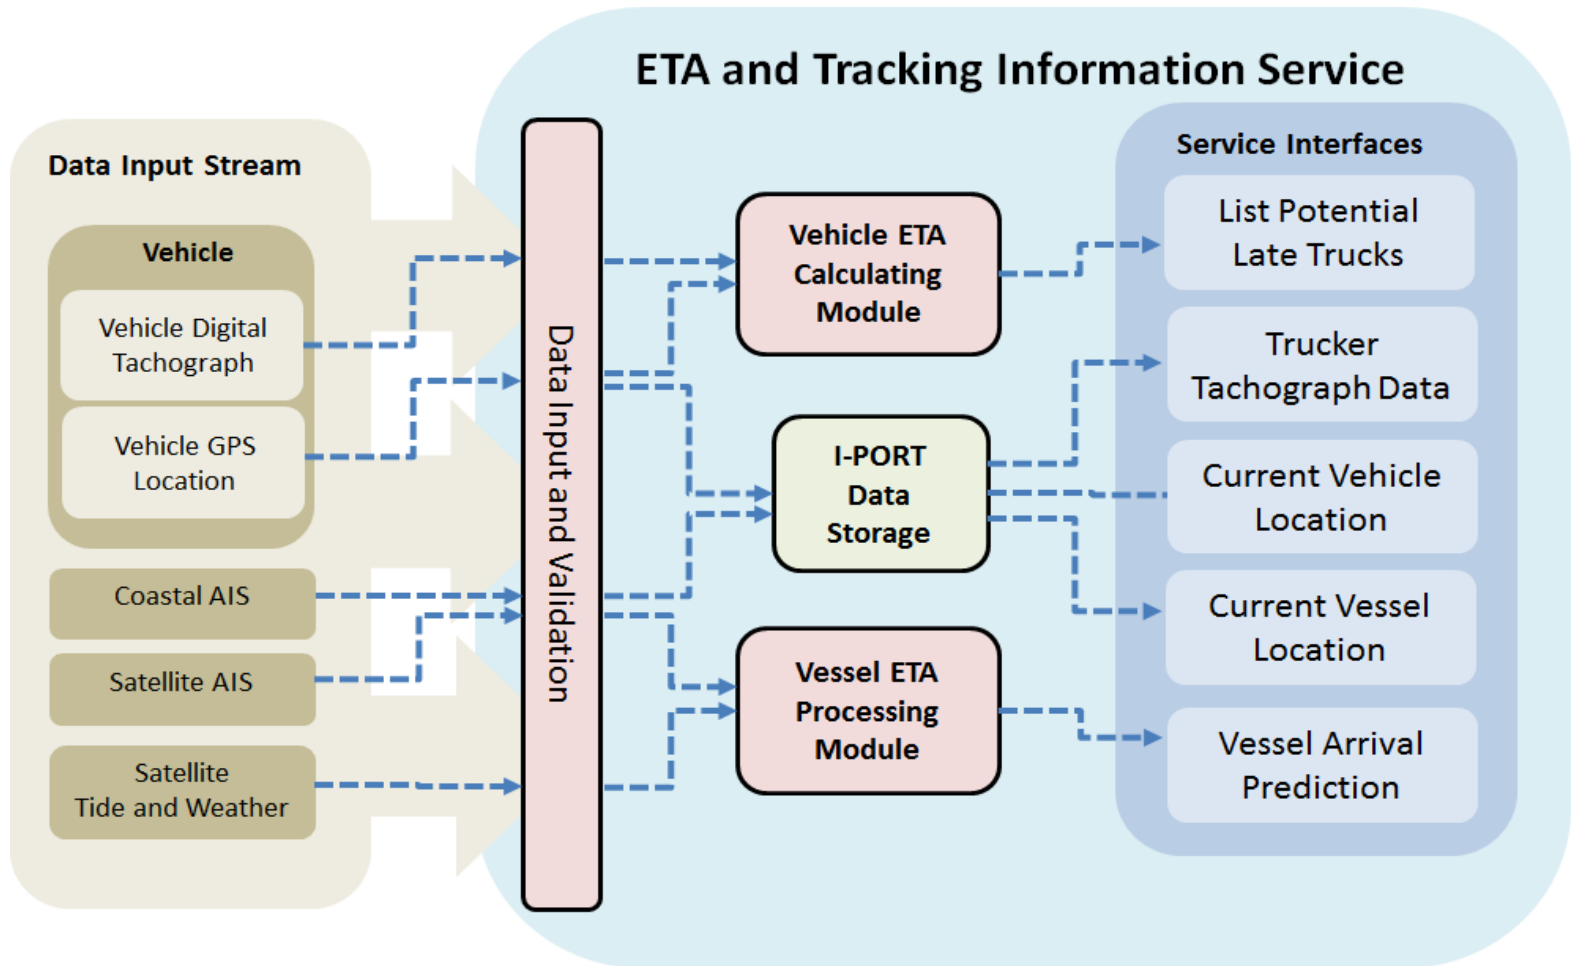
ETA and Tracking Information Service

Data Input Stream

Vehicle

Vehicle Digital Tachograph

Vehicle GPS Location

Coastal AIS

Satellite AIS

Satellite Tide and Weather

Data Input and Validation

Vehicle ETA Calculating Module

I-PORT Data Storage

Vessel ETA Processing Module

Service Interfaces

List Potential Late Trucks

Trucker Tachograph Data

Current Vehicle Location

Current Vessel Location

Vessel Arrival Prediction